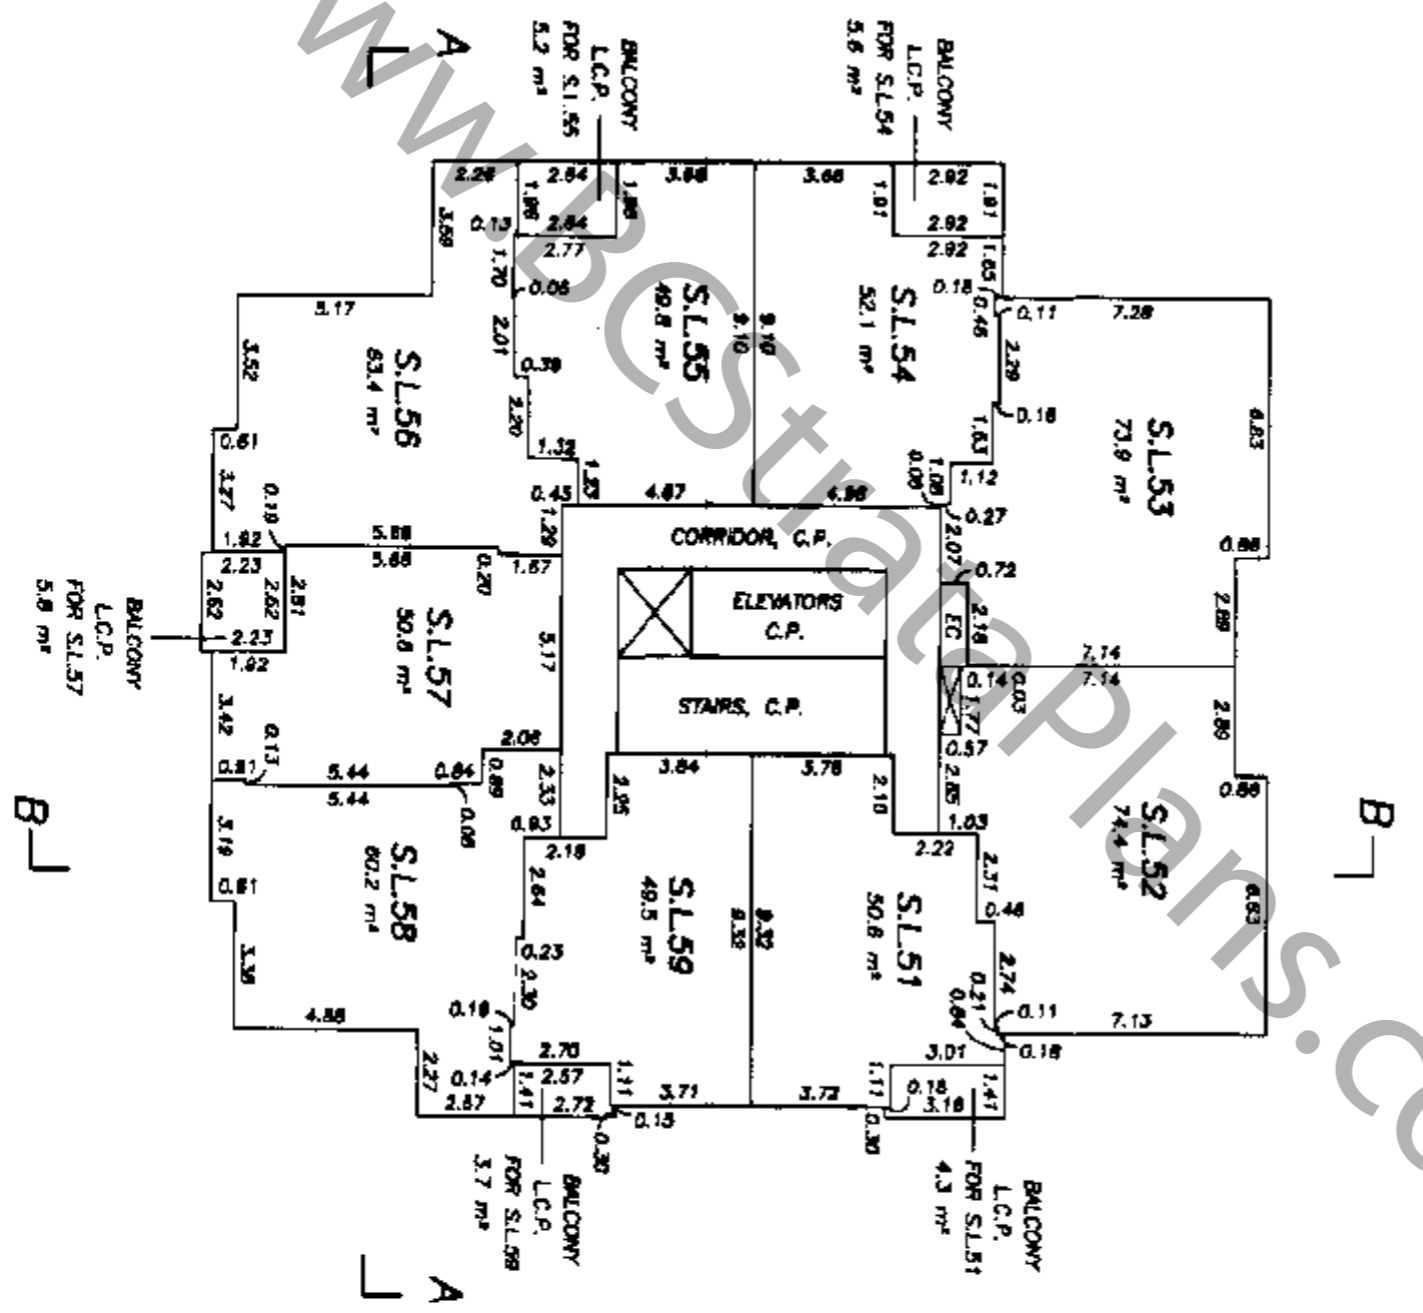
www.BCStrataPlans.co

A

BALCONY L.C.P. FOR S.L.55 5.2 m²

BALCONY L.C.P. FOR S.L.54 5.6 m²

2.26 2.84 3.66 3.66 2.92 1.91 1.86 2.84 1.91 2.92 1.91 2.92 3.69 0.13 2.77 1.65 1.70 0.06 0.18 0.46 0.11 7.28 5.17 2.01 9.10 2.29 3.52 0.39 0.16 2.20 1.63 6.63 0.61 1.32 1.06 1.12 0.06 3.77 1.25 0.45 4.87 4.96 0.27 0.10 1.29 2.07 1.92 5.88 0.86 2.23 5.68 0.20 1.67 0.72 2.62 2.61 2.82 2.23 5.17 2.18 2.89 1.92 7.14 7.14 0.14 0.03 1.77 3.42 0.57 2.86 2.06 0.13 0.61 5.44 0.64 0.89 3.84 3.78 2.10 2.85 0.86 5.44 2.33 2.26 0.06 1.03 3.19 0.93 2.18 2.22 2.31 2.64 0.61 0.46 6.63 9.32 0.23 2.74 3.36 2.30 0.21 0.64 0.18 0.11 7.13 4.88 1.01 3.01 0.18 2.70 2.27 0.14 2.57 1.11 1.11 0.18 1.41 2.57 1.41 2.72 3.71 3.72 3.16 0.15 0.30 0.30

S.L.56 63.4 m²
S.L.55 49.8 m²
S.L.54 52.1 m²
S.L.53 73.9 m²
S.L.57 50.6 m²
S.L.58 60.2 m²
S.L.59 49.5 m²
S.L.51 50.6 m²
S.L.52 74.4 m²

CORRIDOR, C.P.
ELEVATORS C.P.
STAIRS, C.P.
EC

BALCONY L.C.P. FOR S.L.57 5.6 m²

B

B

BALCONY L.C.P. FOR S.L.58 3.7 m²

BALCONY L.C.P. FOR S.L.51 4.3 m²

A